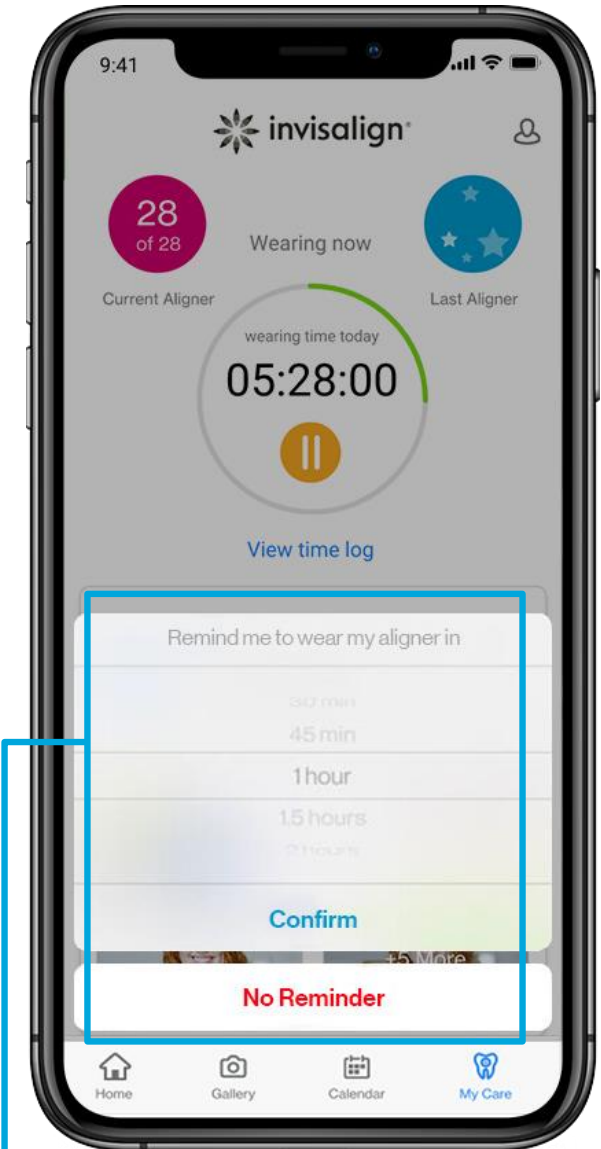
9:41

invisalign

28
of 28
Current Aligner

Wearing now

Last Aligner

wearing time today
05:28:00

View time log

Remind me to wear my aligner in

30 min
45 min
1 hour
1.5 hours
2 hours

Confirm

+5 More

No Reminder

Home
Gallery
Calendar
My Care